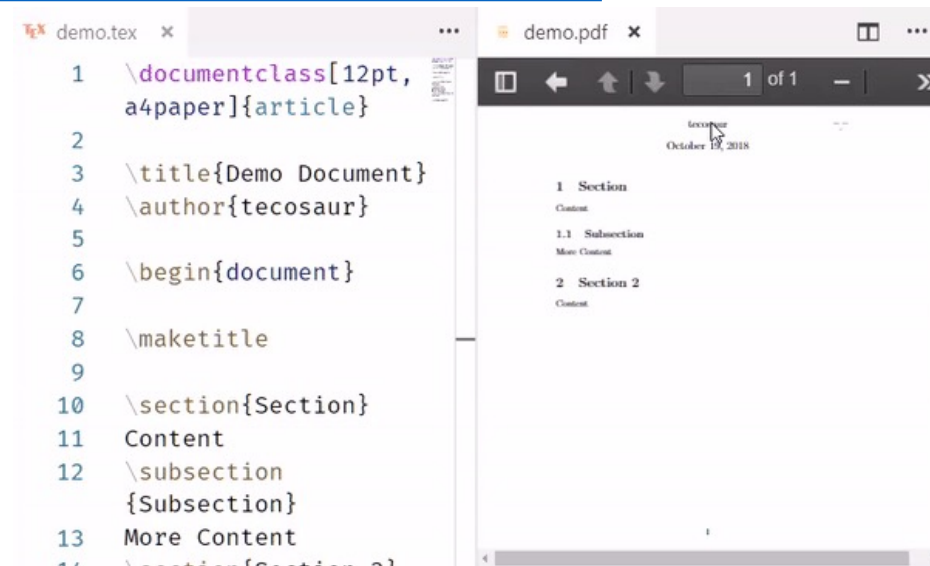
TEX demo.tex ×

1 \documentclass[12pt, a4paper]{article}
2
3 \title{Demo Document}
4 \author{tecosaur}
5
6 \begin{document}
7
8 \maketitle
9
10 \section{Section}
11 Content
12 \subsection {Subsection}
13 More Content

demo.pdf ×

1 of 1

tecosaur
October 19, 2018

1 Section
Content

1.1 Subsection
More Content

2 Section 2
Content

1